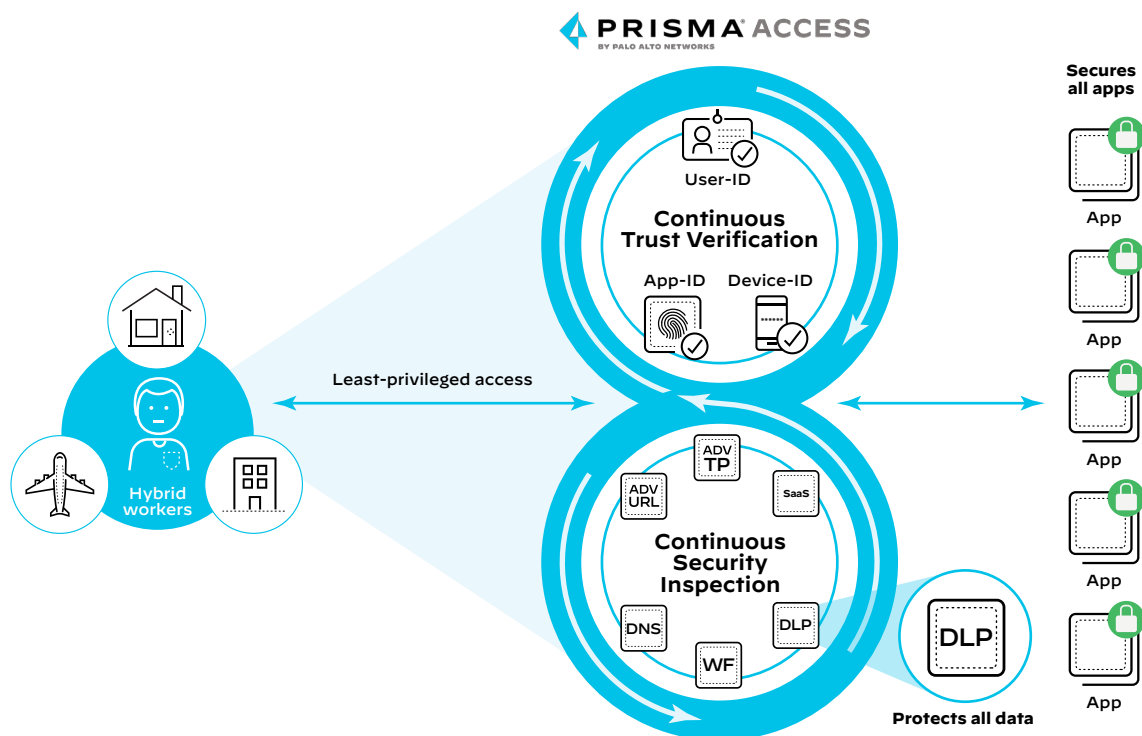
PRISMA ACCESS
BY PALO ALTO NETWORKS

Secures all apps

User-ID

Continuous Trust Verification

App-ID

Device-ID

Least-privileged access

Hybrid workers

ADV TP

ADV URL

SaaS

Continuous Security Inspection

DNS

DLP

WF

DLP

Protects all data

App

App

App

App

App